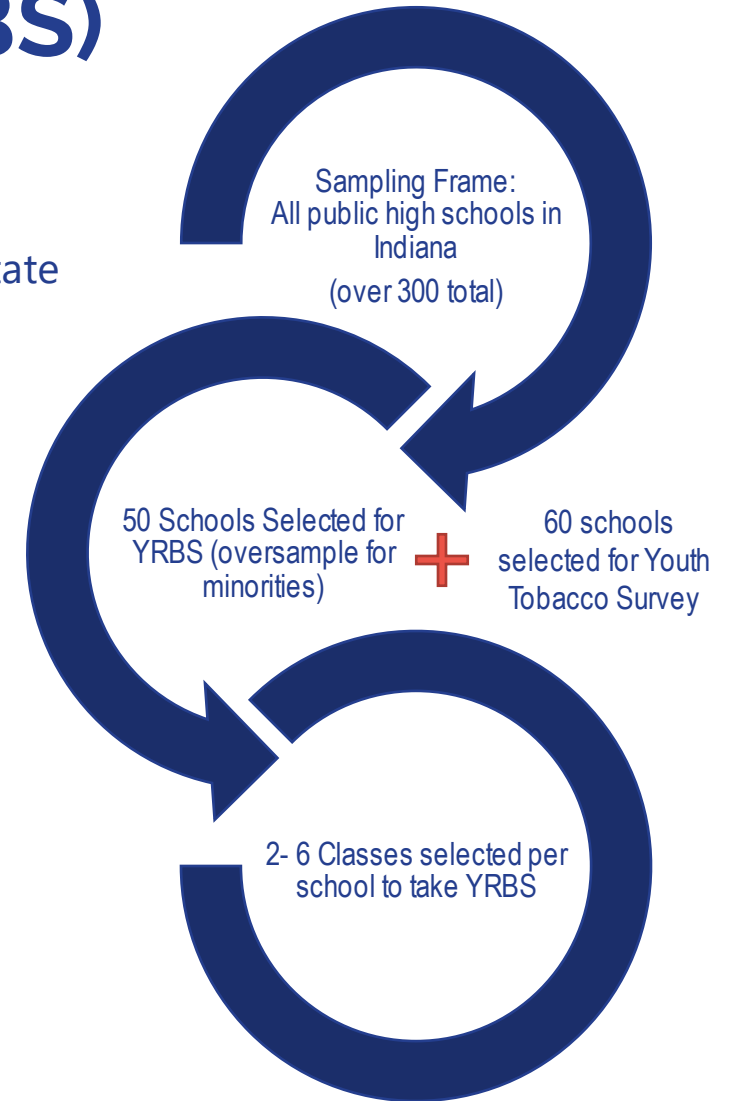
BS)

ate

Sampling Frame: All public high schools in Indiana

(over 300 total)

50 Schools Selected for YRBS (oversample for minorities)

60 schools selected for Youth Tobacco Survey

2- 6 Classes selected per school to take YRBS